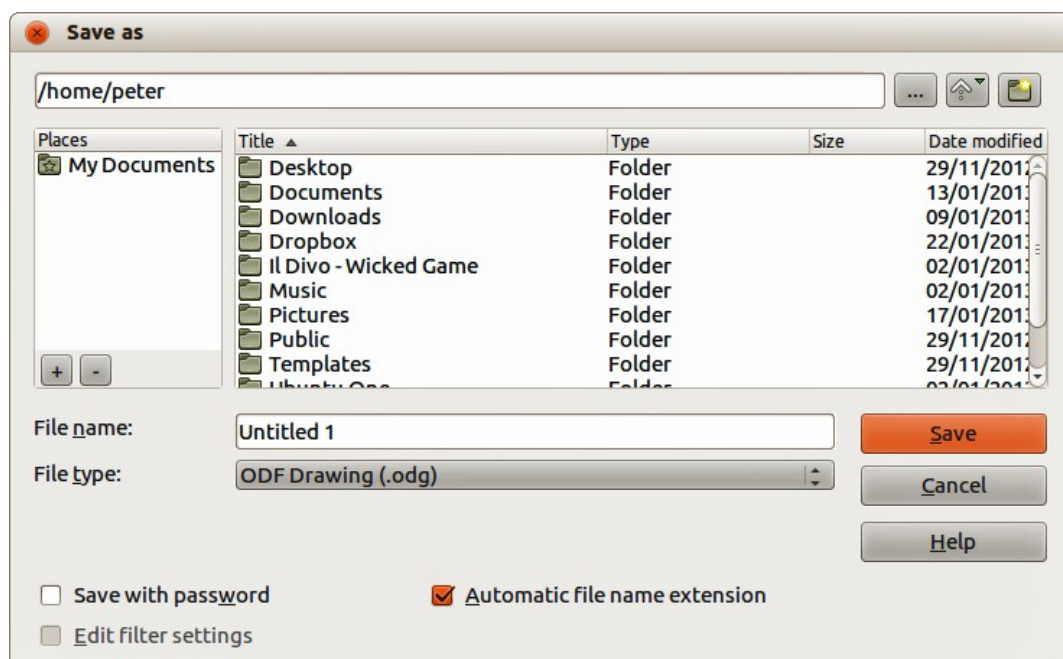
Save as

/home/peter

...

Places

My Documents

+ -

| Title ▲ | Type | Size | Date modified |
|---|---|---|---|
| Desktop | Folder | | 29/11/201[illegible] |
| Documents | Folder | | 13/01/201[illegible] |
| Downloads | Folder | | 09/01/201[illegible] |
| Dropbox | Folder | | 22/01/201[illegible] |
| Il Divo - Wicked Game | Folder | | 02/01/201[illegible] |
| Music | Folder | | 02/01/201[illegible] |
| Pictures | Folder | | 17/01/201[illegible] |
| Public | Folder | | 29/11/201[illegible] |
| Templates | Folder | | 29/11/201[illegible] |
| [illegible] | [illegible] | | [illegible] |

File name: Untitled 1

File type: ODF Drawing (.odg)

Save

Cancel

Help

Save with password

Automatic file name extension

Edit filter settings